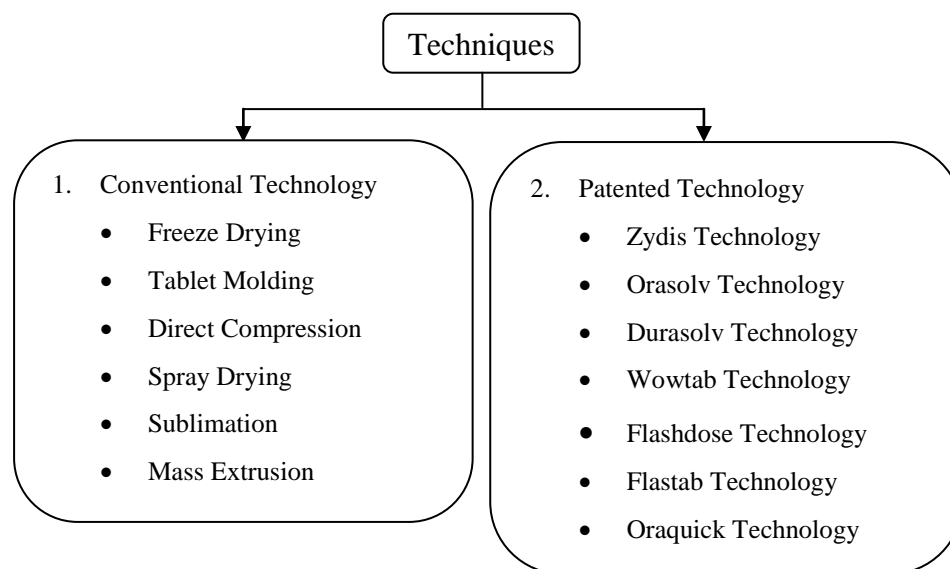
Techniques

1. Conventional Technology
- Freeze Drying
- Tablet Molding
- Direct Compression
- Spray Drying
- Sublimation
- Mass Extrusion

2. Patented Technology
- Zydis Technology
- Orasolv Technology
- Durasolv Technology
- Wowtab Technology
- Flashdose Technology
- Flastab Technology
- Oraquick Technology